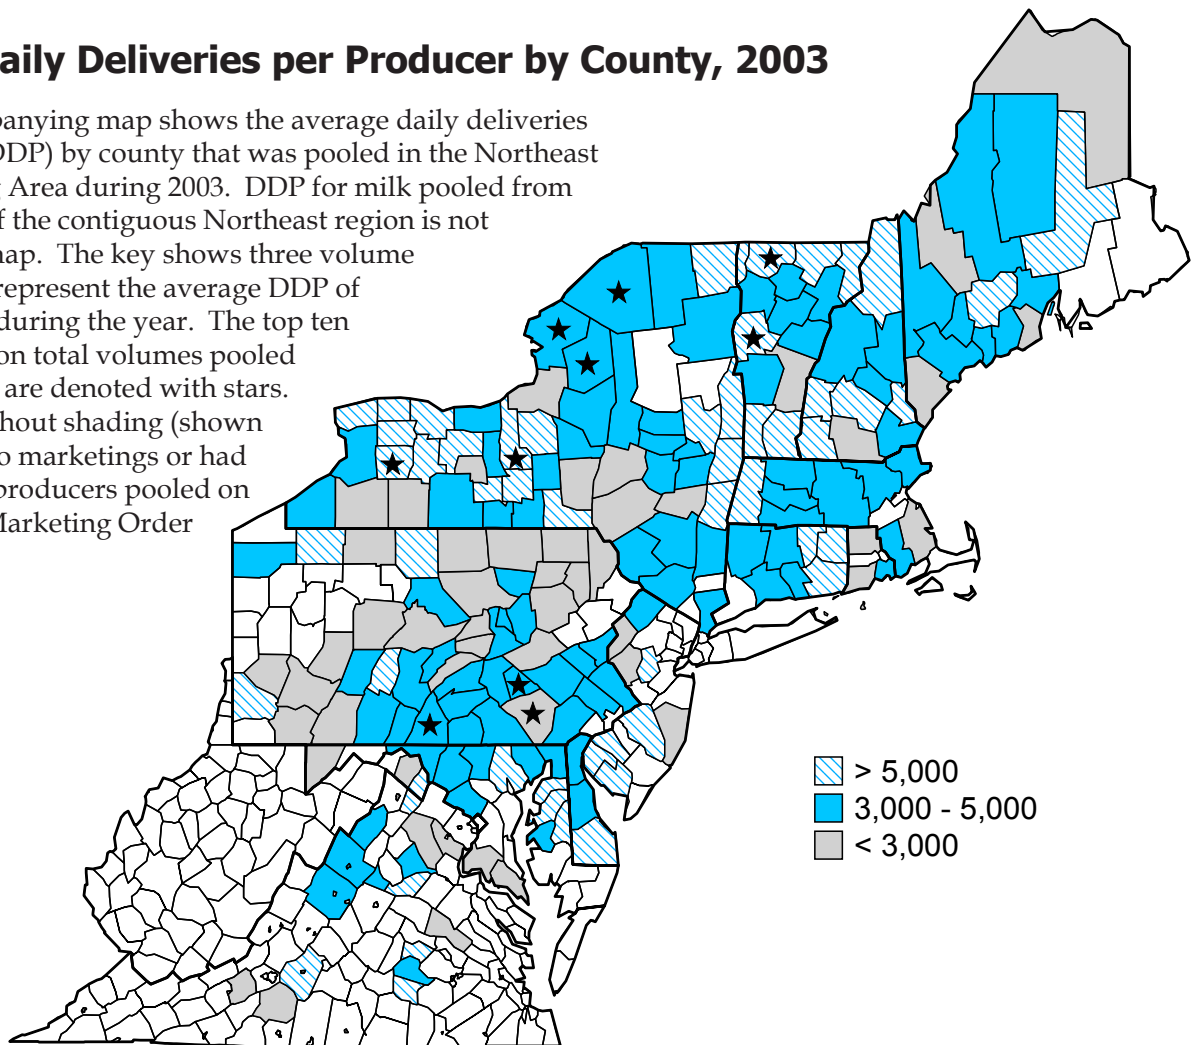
aily Deliveries per Producer by County, 2003

panying map shows the average daily deliveries DDP) by county that was pooled in the Northeast Area during 2003. DDP for milk pooled from f the contiguous Northeast region is not nap. The key shows three volume represent the average DDP of during the year. The top ten on total volumes pooled are denoted with stars. hout shading (shown o marketings or had producers pooled on Marketing Order

> 5,000
3,000 - 5,000
< 3,000